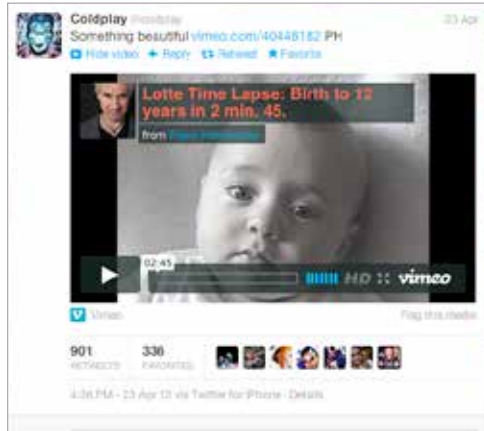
Coldplay @coldplay
23 Apr
Something beautiful vimeo.com/40448182 PH
Hide video ← Reply ⇄ Retweet ★ Favorite

Lotte Time Lapse: Birth to 12 years in 2 min. 45.
from Frans Hofmeester
02:45
HD
vimeo

Vimeo
Flag this media

901 RETWEETS
336 FAVORITES

4:26 PM - 23 Apr 12 via Twitter for iPhone · Details